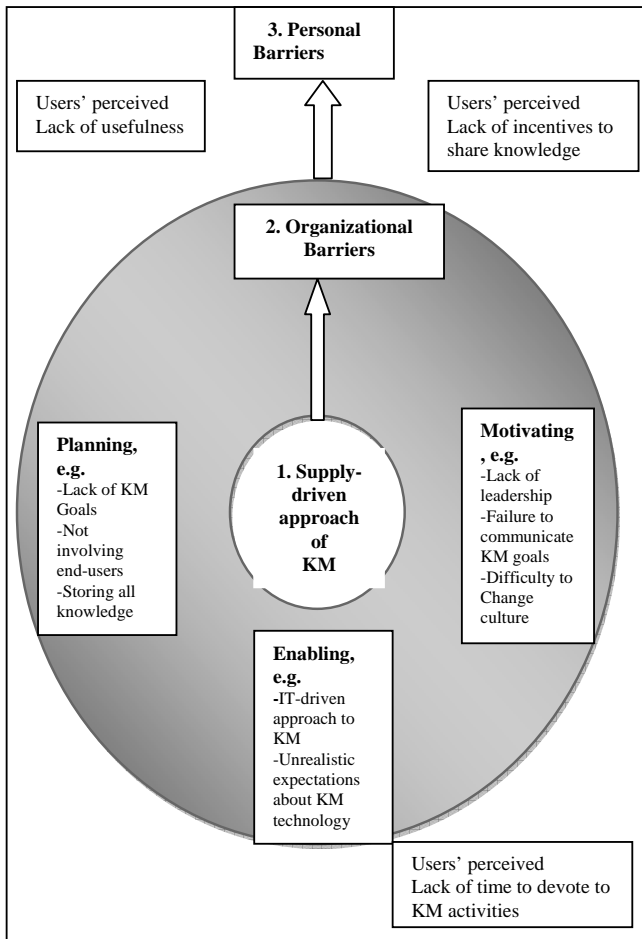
3. Personal Barriers

Users' perceived Lack of usefulness

Users' perceived Lack of incentives to share knowledge

2. Organizational Barriers

Planning, e.g.
-Lack of KM Goals
-Not involving end-users
-Storing all knowledge

1. Supply-driven approach of KM

Motivating, e.g.
-Lack of leadership
-Failure to communicate KM goals
-Difficulty to Change culture

Enabling, e.g.
-IT-driven approach to KM
-Unrealistic expectations about KM technology

Users' perceived Lack of time to devote to KM activities